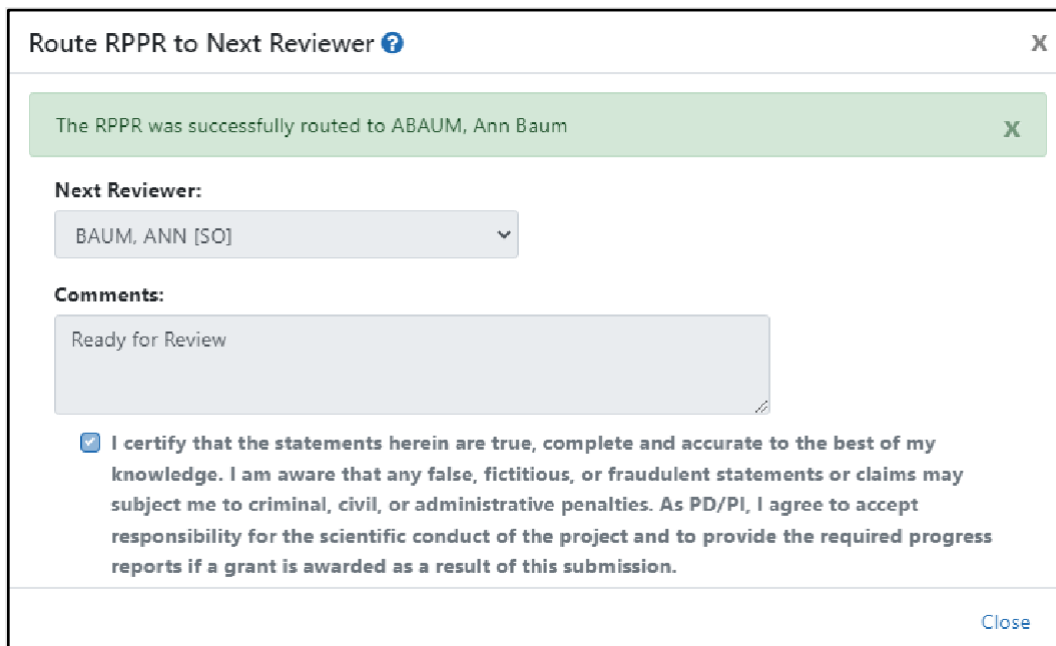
Route RPPR to Next Reviewer

X

The RPPR was successfully routed to ABAUM, Ann Baum

X

Next Reviewer:

BAUM, ANN [SO]

Comments:

Ready for Review

I certify that the statements herein are true, complete and accurate to the best of my knowledge. I am aware that any false, fictitious, or fraudulent statements or claims may subject me to criminal, civil, or administrative penalties. As PD/PI, I agree to accept responsibility for the scientific conduct of the project and to provide the required progress reports if a grant is awarded as a result of this submission.

Close